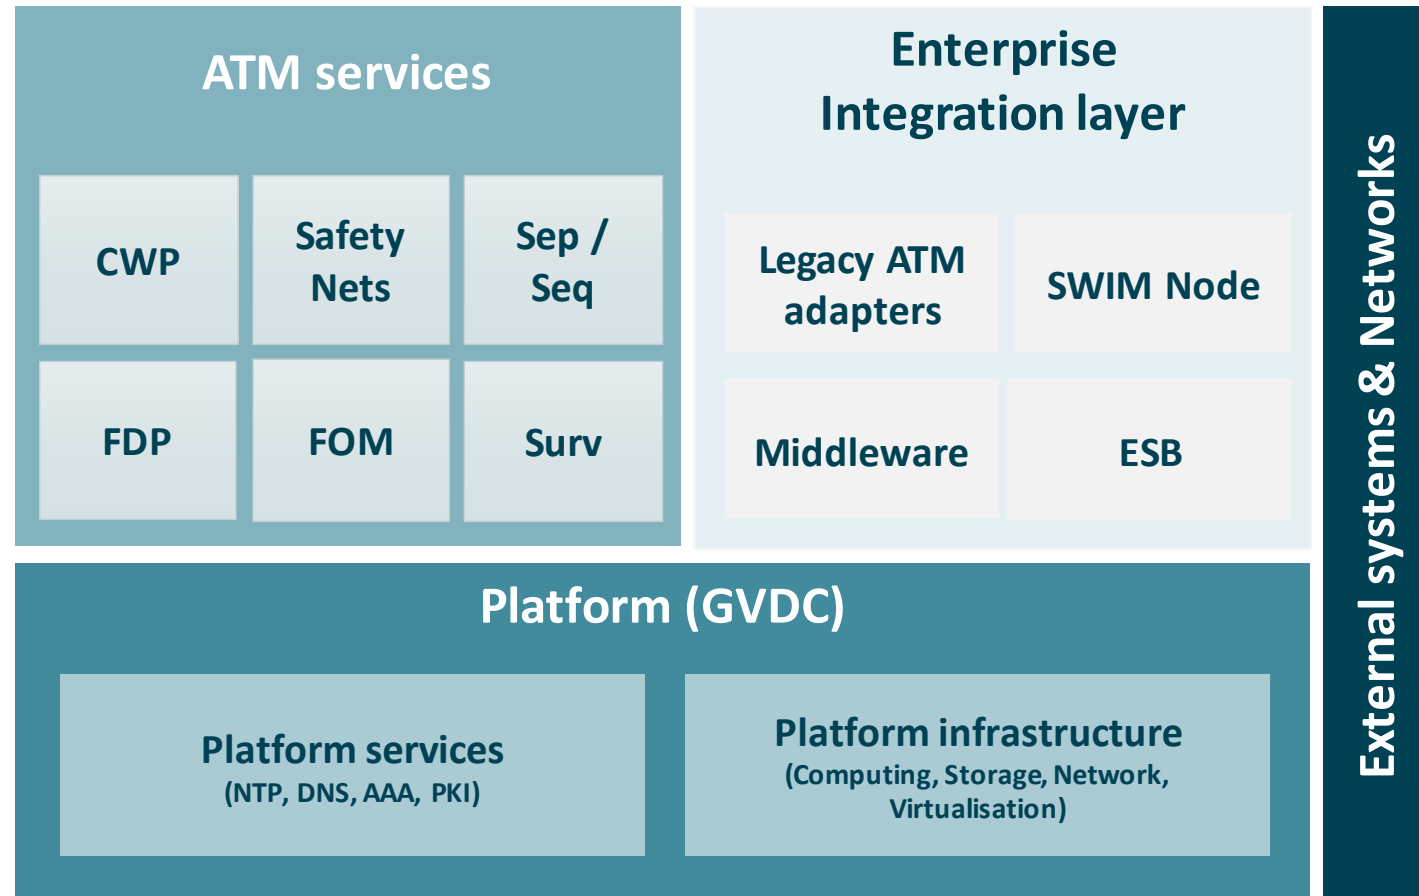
ATM services

CWP

Safety Nets

Sep / Seq

FDP

FOM

Surv

Enterprise Integration layer

Legacy ATM adapters

SWIM Node

Middleware

ESB

Platform (GVDC)

Platform services
(NTP, DNS, AAA, PKI)

Platform infrastructure
(Computing, Storage, Network, Virtualisation)

External systems & Networks